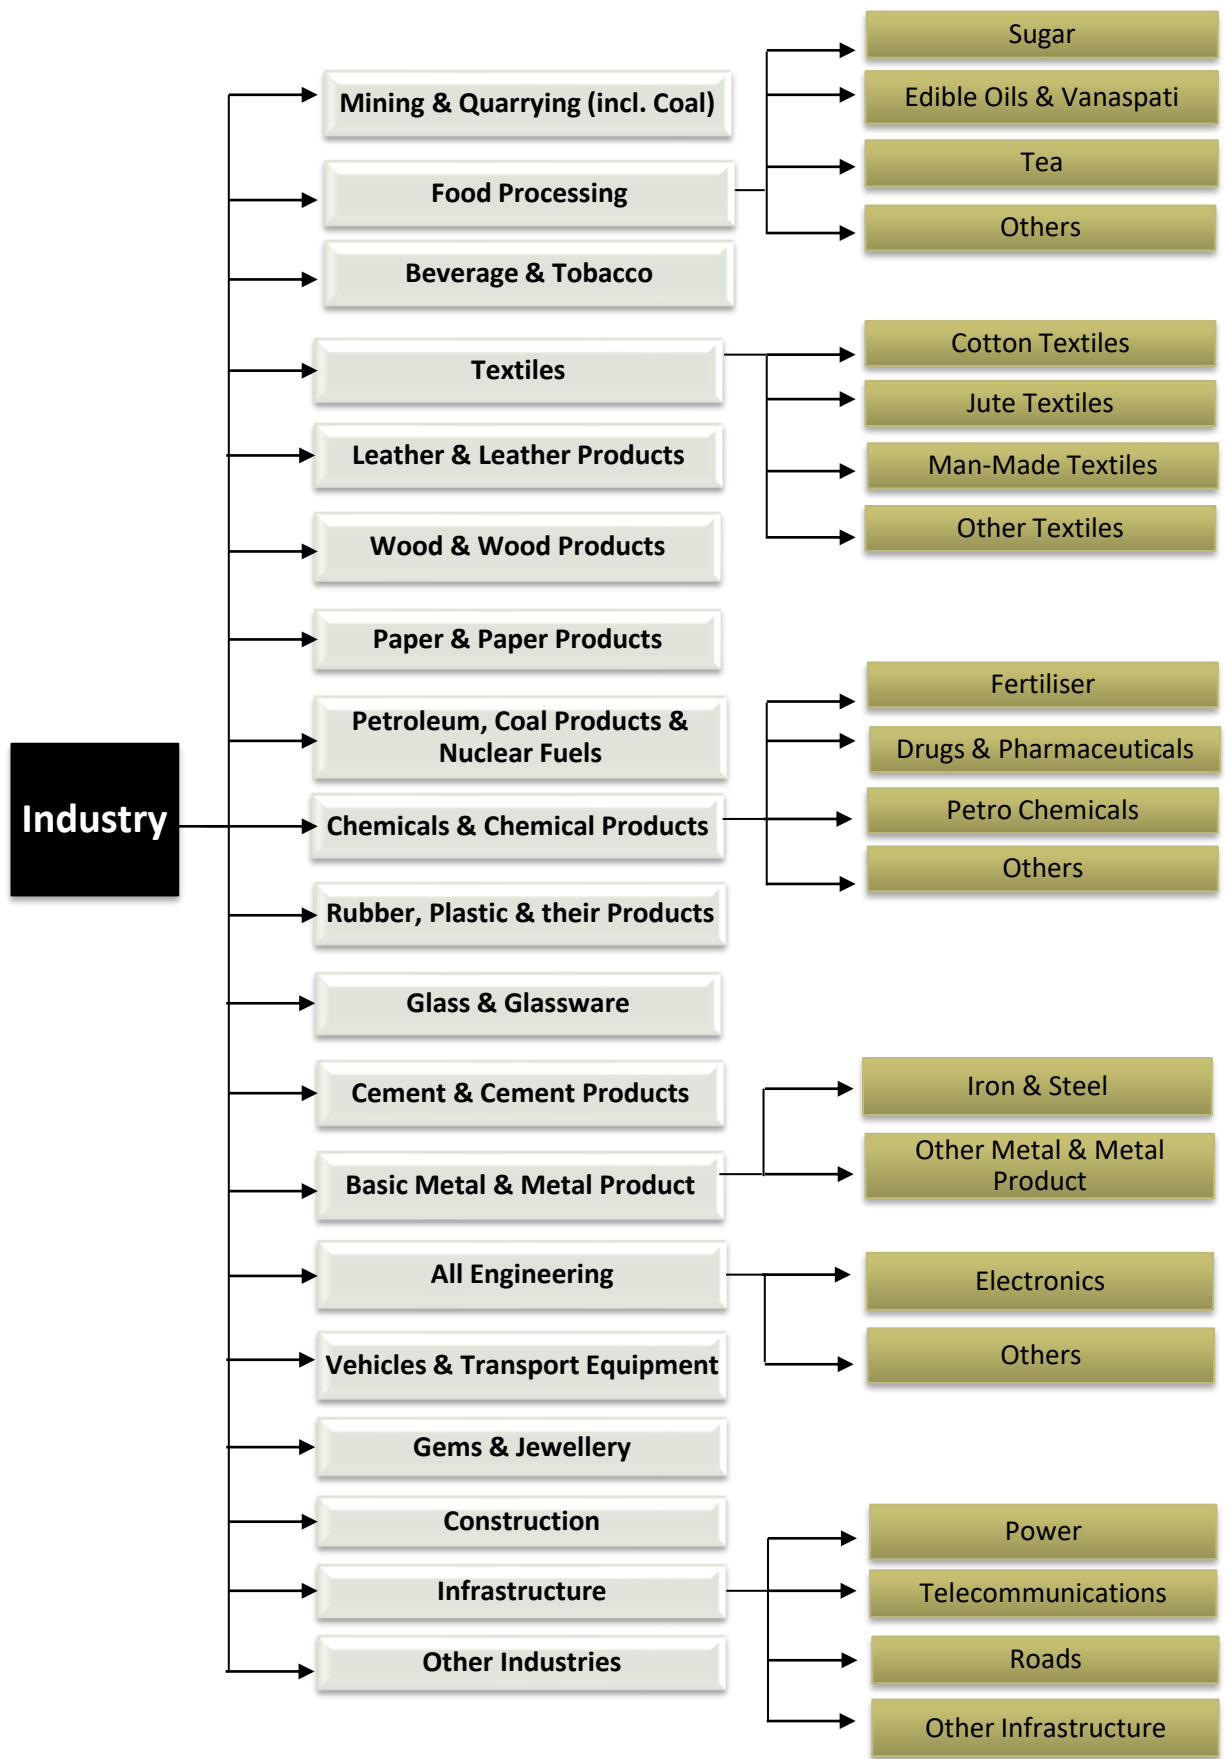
Industry

Mining & Quarrying (incl. Coal)

Food Processing

Sugar

Edible Oils & Vanaspati

Tea

Others

Beverage & Tobacco

Textiles

Cotton Textiles

Jute Textiles

Man-Made Textiles

Other Textiles

Leather & Leather Products

Wood & Wood Products

Paper & Paper Products

Petroleum, Coal Products & Nuclear Fuels

Chemicals & Chemical Products

Fertiliser

Drugs & Pharmaceuticals

Petro Chemicals

Others

Rubber, Plastic & their Products

Glass & Glassware

Cement & Cement Products

Basic Metal & Metal Product

Iron & Steel

Other Metal & Metal Product

All Engineering

Electronics

Others

Vehicles & Transport Equipment

Gems & Jewellery

Construction

Infrastructure

Power

Telecommunications

Roads

Other Infrastructure

Other Industries